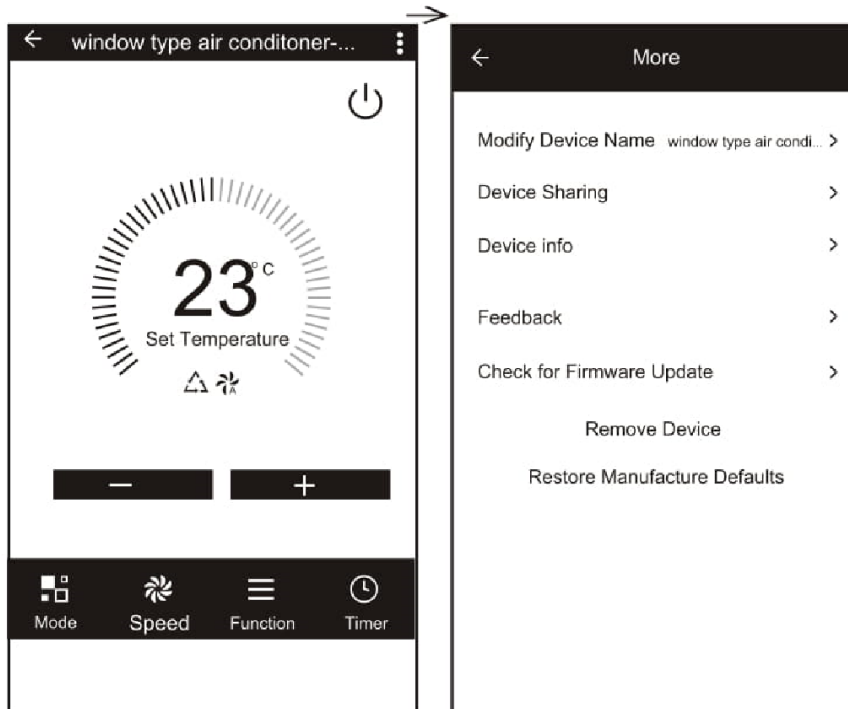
window type air conditoner-...

23°C
Set Temperature

−
+

Mode
Speed
Function
Timer

More

Modify Device Name window type air condi... >
Device Sharing >
Device info >

Feedback >
Check for Firmware Update >
Remove Device
Restore Manufacture Defaults